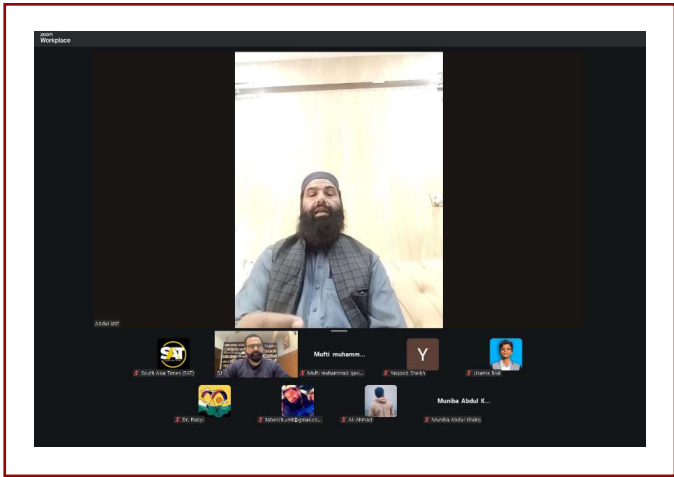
zoom Workplace

Abdul Bill

SAT

South Asia Times (SAT)

Mufti muhamm...

Mufti muhammad qasi...

Y

Yaqoob Sheikh

Usama Sial

Dr. Rabyl

fabeehkumil@gmail.co...

Ali Ahmad

Muniba Abdul K...

Muniba Abdul Khaliq